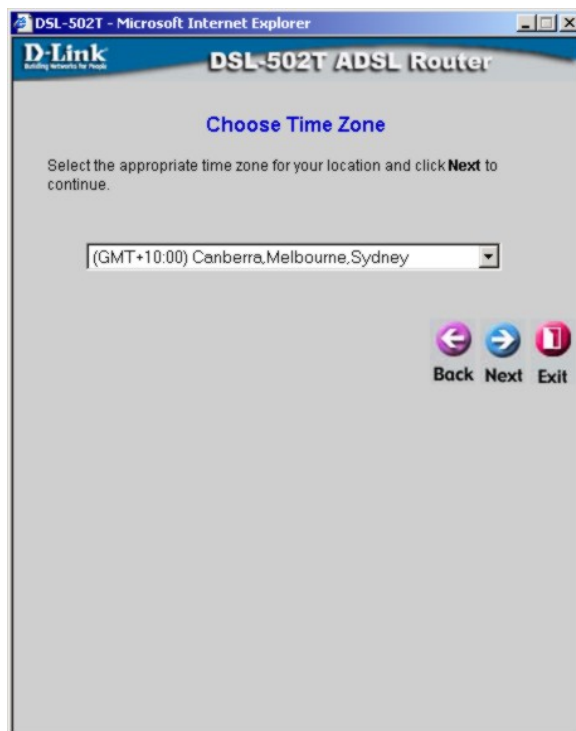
DSL-502T - Microsoft Internet Explorer

D-Link
Building Networks for People

DSL-502T ADSL Router

Choose Time Zone

Select the appropriate time zone for your location and click **Next** to continue.

(GMT+10:00) Canberra,Melbourne,Sydney

Back Next Exit